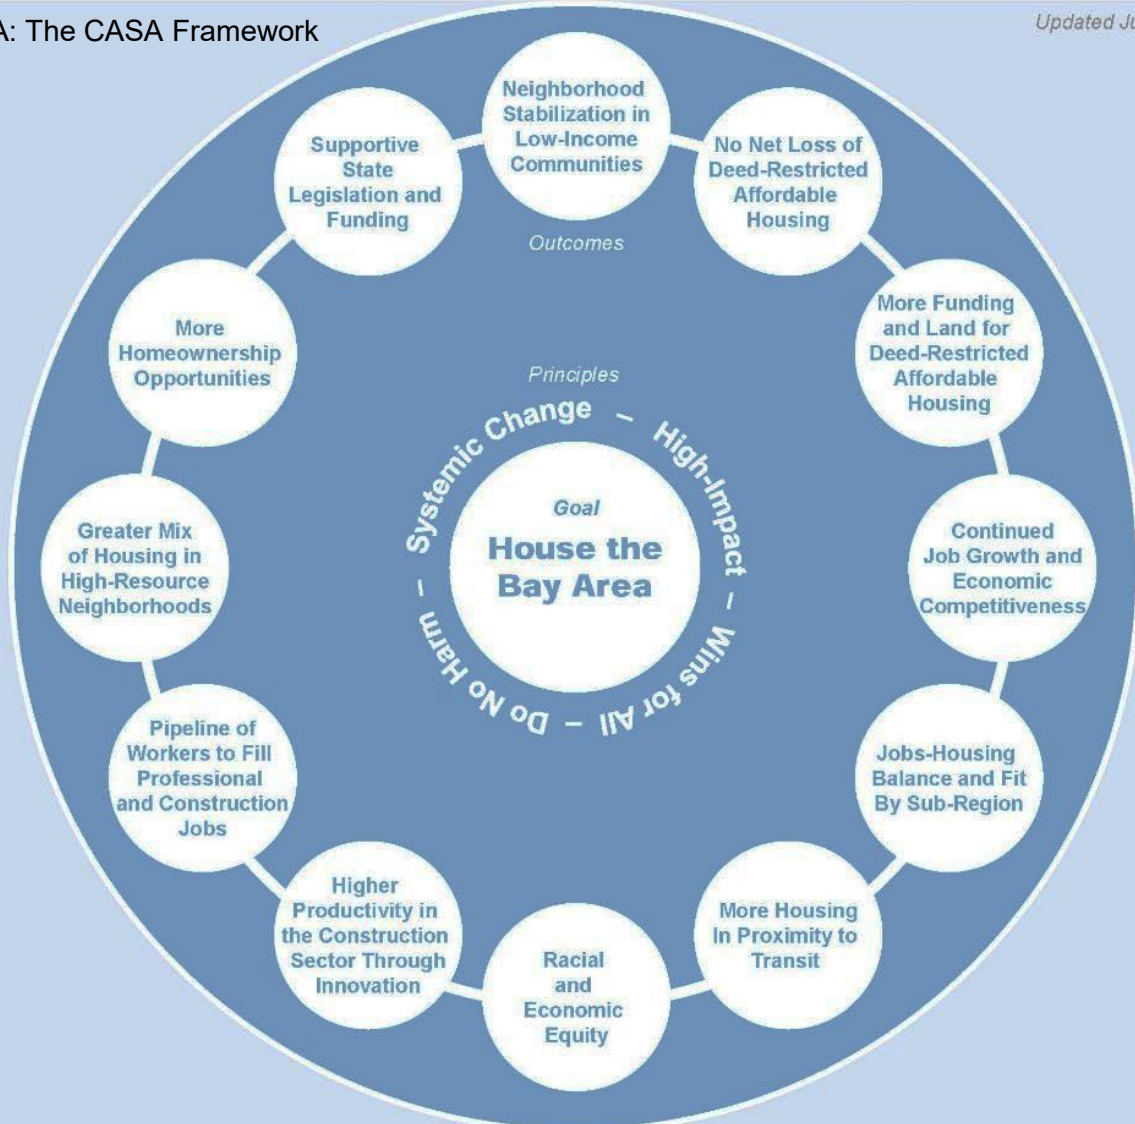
A: The CASA Framework

Updated Ju

Neighborhood Stabilization in Low-Income Communities

No Net Loss of Deed-Restricted Affordable Housing

More Funding and Land for Deed-Restricted Affordable Housing

Continued Job Growth and Economic Competitiveness

Jobs-Housing Balance and Fit By Sub-Region

More Housing In Proximity to Transit

Racial and Economic Equity

Higher Productivity in the Construction Sector Through Innovation

Pipeline of Workers to Fill Professional and Construction Jobs

Greater Mix of Housing in High-Resource Neighborhoods

More Homeownership Opportunities

Supportive State Legislation and Funding

Outcomes

Principles

Systemic Change – High-Impact – Wins for All – Do No Harm –

Goal

House the Bay Area